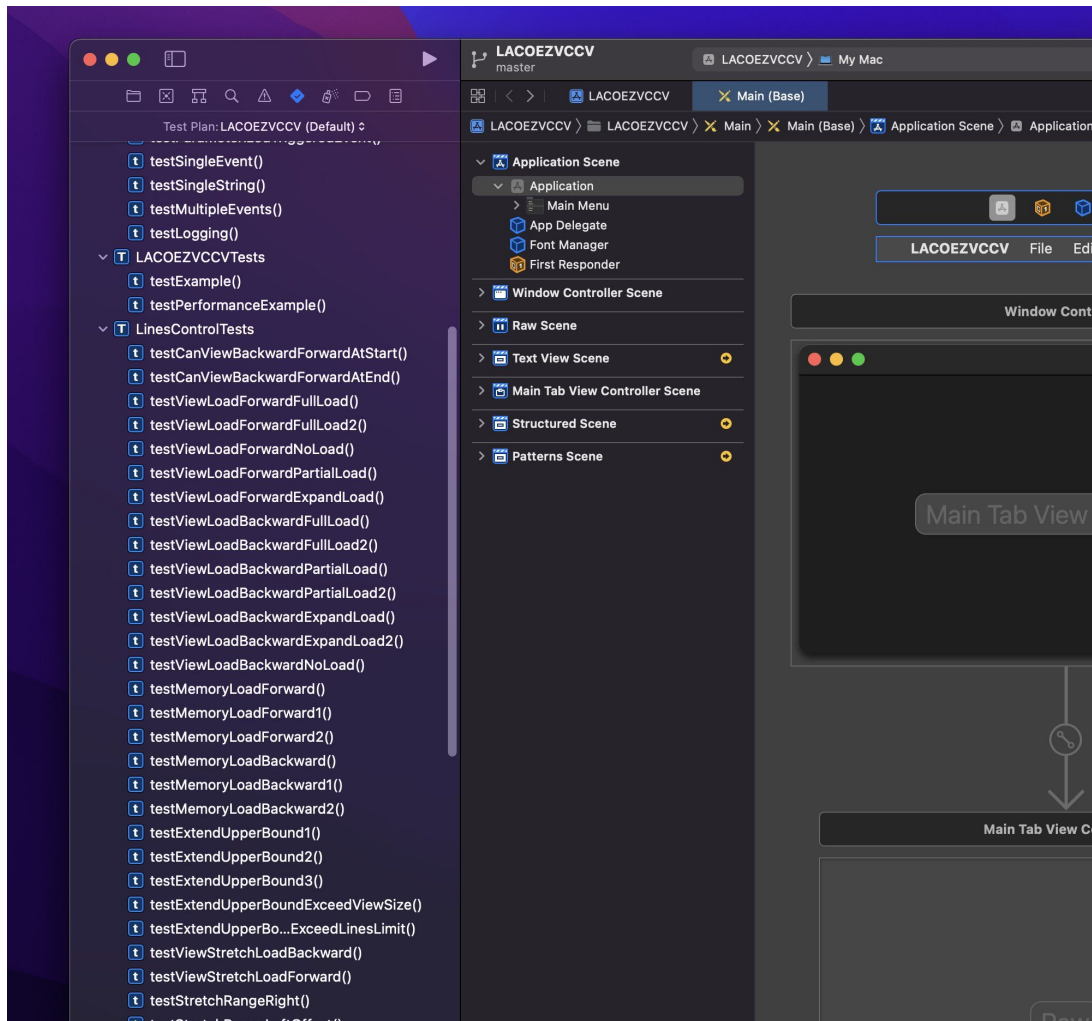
LACOEZVCCV
master
LACOEZVCCV 〉 My Mac
LACOEZVCCV
Main (Base)
Test Plan: LACOEZVCCV (Default)
LACOEZVCCV 〉 LACOEZVCCV 〉 Main 〉 Main (Base) 〉 Application Scene 〉 Application

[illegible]
testSingleEvent()
testSingleString()
testMultipleEvents()
testLogging()
LACOEZVCCVTests
testExample()
testPerformanceExample()
LinesControlTests
testCanViewBackwardForwardAtStart()
testCanViewBackwardForwardAtEnd()
testViewLoadForwardFullLoad()
testViewLoadForwardFullLoad2()
testViewLoadForwardNoLoad()
testViewLoadForwardPartialLoad()
testViewLoadForwardExpandLoad()
testViewLoadBackwardFullLoad()
testViewLoadBackwardFullLoad2()
testViewLoadBackwardPartialLoad()
testViewLoadBackwardPartialLoad2()
testViewLoadBackwardExpandLoad()
testViewLoadBackwardExpandLoad2()
testViewLoadBackwardNoLoad()
testMemoryLoadForward()
testMemoryLoadForward1()
testMemoryLoadForward2()
testMemoryLoadBackward()
testMemoryLoadBackward1()
testMemoryLoadBackward2()
testExtendUpperBound1()
testExtendUpperBound2()
testExtendUpperBound3()
testExtendUpperBoundExceedViewSize()
testExtendUpperBo...ExceedLinesLimit()
testViewStretchLoadBackward()
testViewStretchLoadForward()
testStretchRangeRight()

Application Scene
Application
Main Menu
App Delegate
Font Manager
First Responder
Window Controller Scene
Raw Scene
Text View Scene
Main Tab View Controller Scene
Structured Scene
Patterns Scene

LACOEZVCCV File Edi
Window Cont
Main Tab View
Main Tab View C